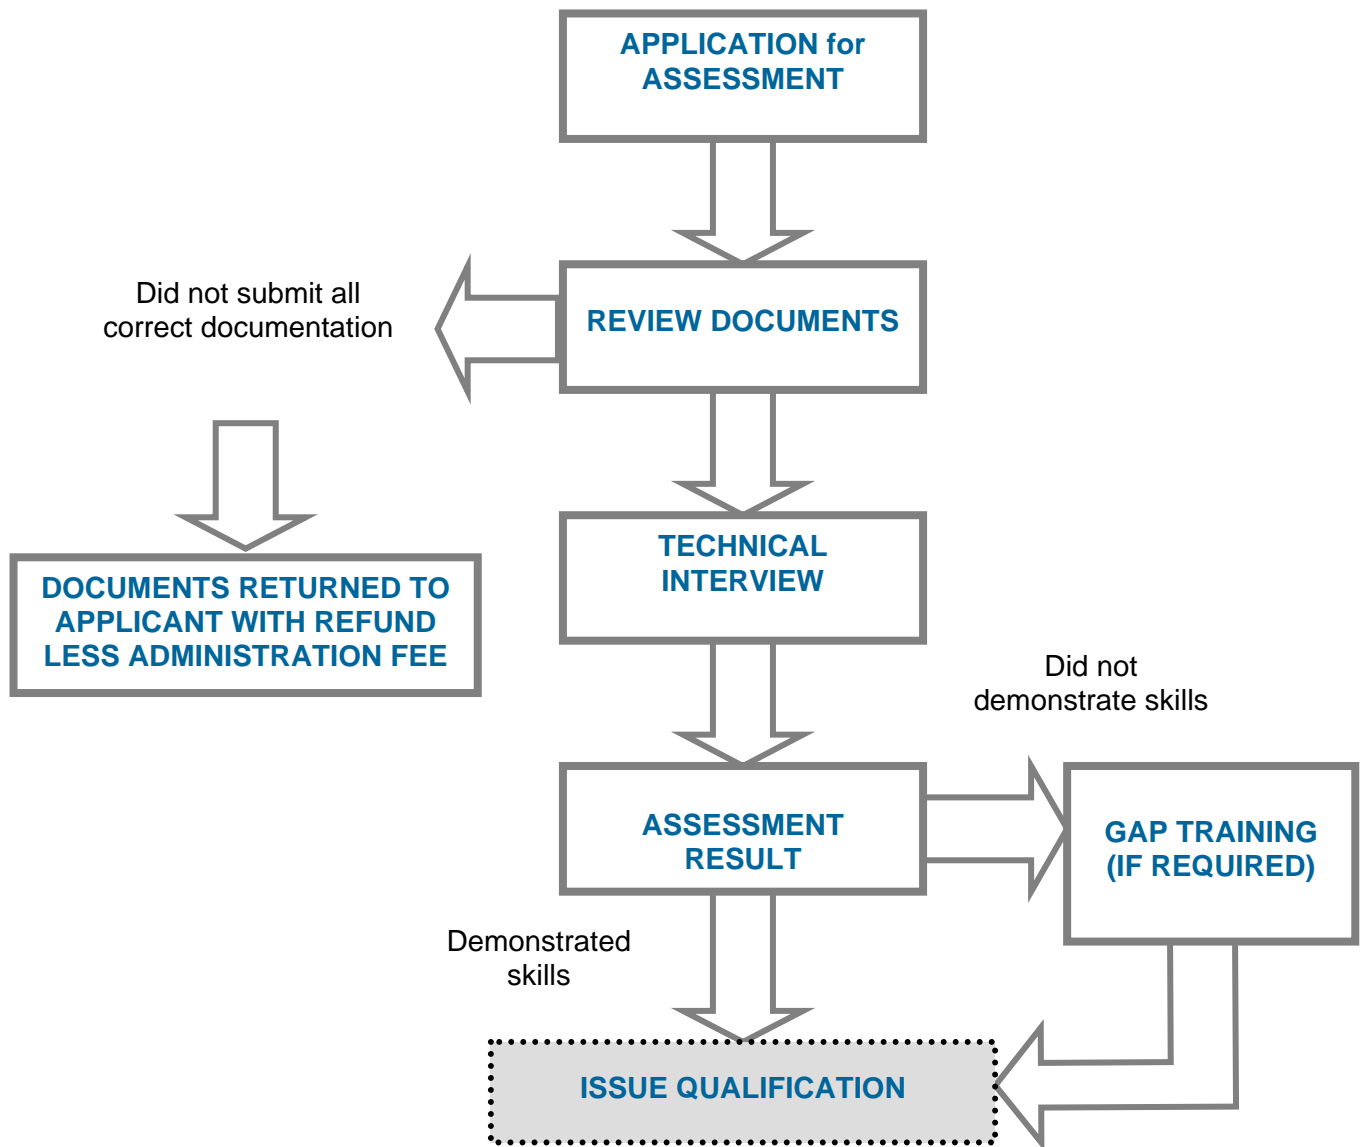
APPLICATION for ASSESSMENT

Did not submit all correct documentation

REVIEW DOCUMENTS

DOCUMENTS RETURNED TO APPLICANT WITH REFUND LESS ADMINISTRATION FEE

TECHNICAL INTERVIEW

Did not demonstrate skills

ASSESSMENT RESULT

GAP TRAINING (IF REQUIRED)

Demonstrated skills

ISSUE QUALIFICATION